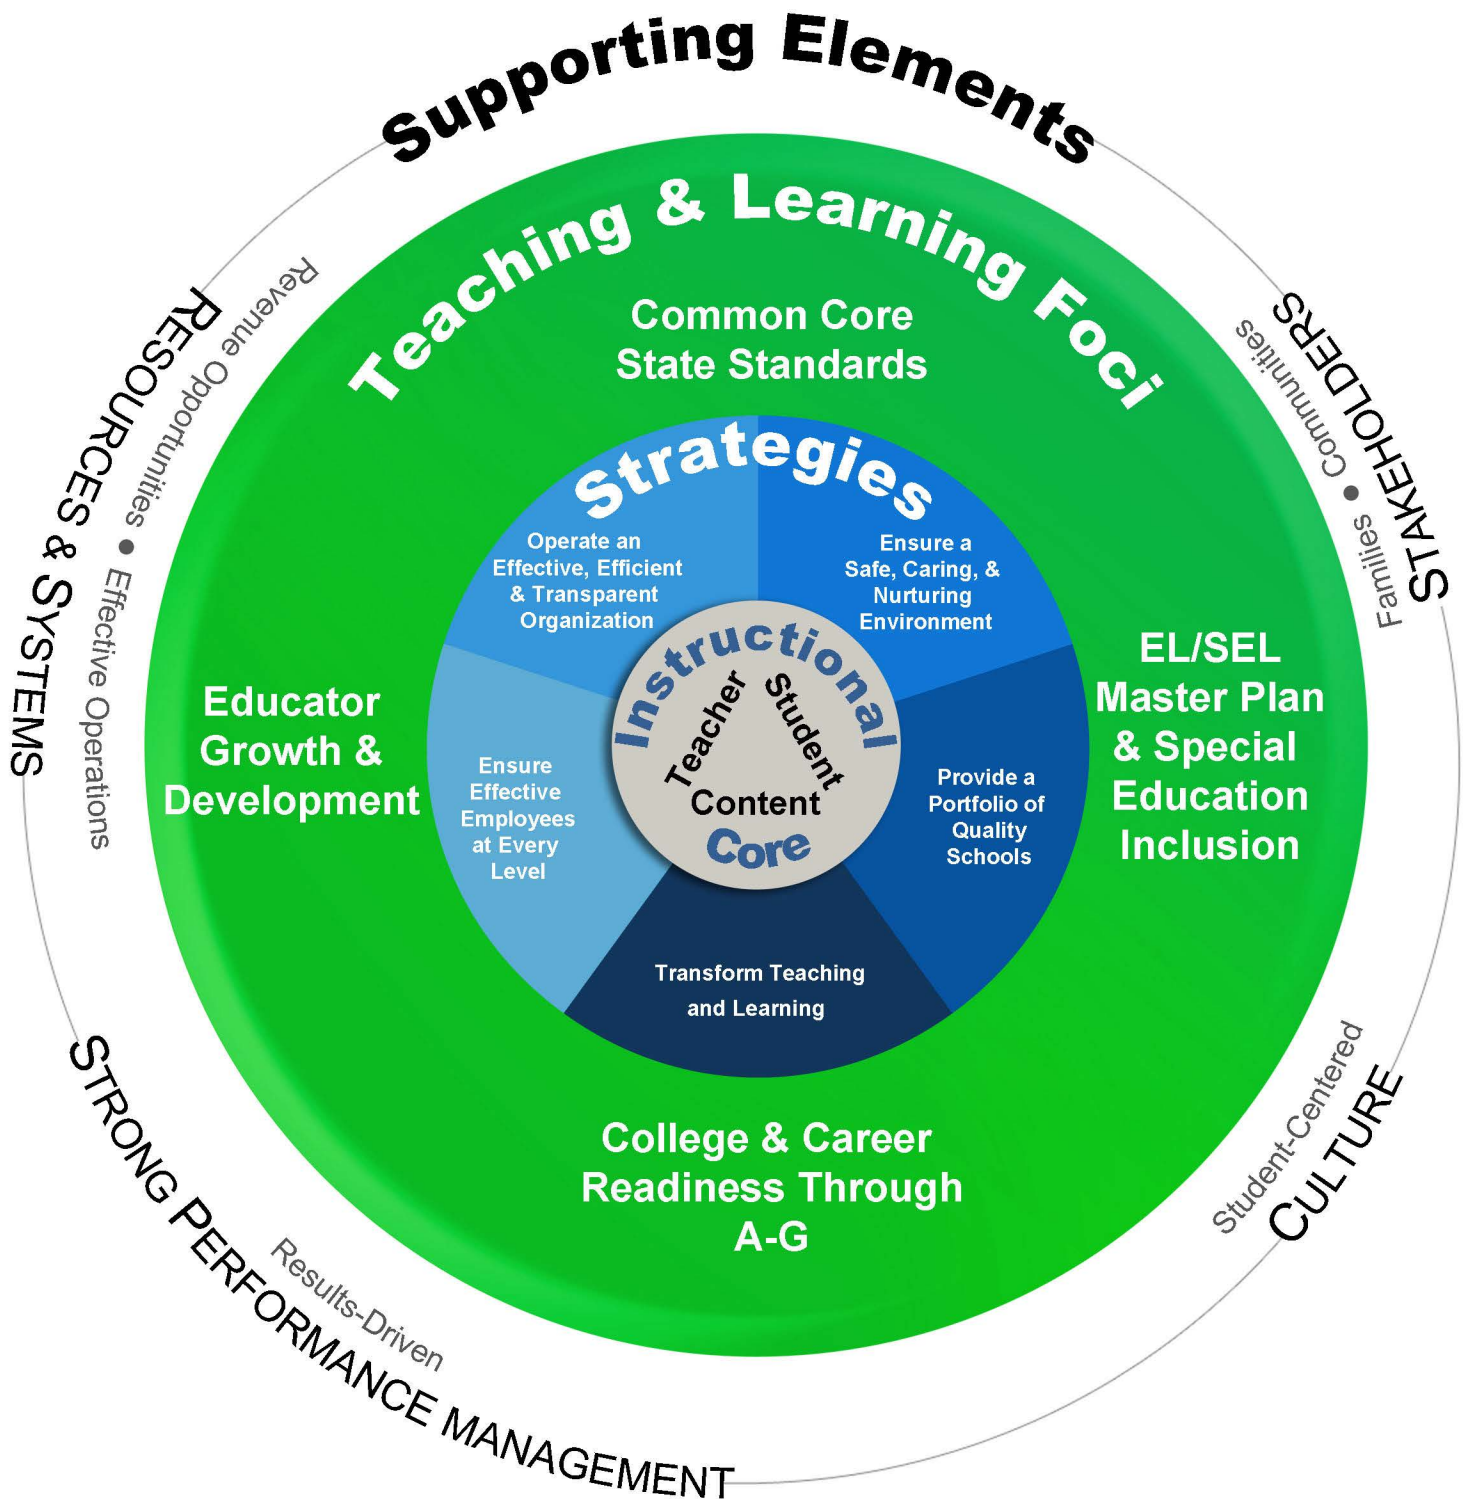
Supporting Elements

RESOURCES & SYSTEMS

Revenue Opportunities • Effective Operations

STAKEHOLDERS

Communities • Families

Student-Centered CULTURE

STRONG PERFORMANCE MANAGEMENT

Results-Driven

Teaching & Learning Foci

Common Core State Standards

Educator Growth & Development

EL/SEL Master Plan & Special Education Inclusion

College & Career Readiness Through A-G

Strategies

Operate an Effective, Efficient & Transparent Organization

Ensure a Safe, Caring, & Nurturing Environment

Ensure Effective Employees at Every Level

Provide a Portfolio of Quality Schools

Transform Teaching and Learning

Instructional

Teacher

Student

Content

Core